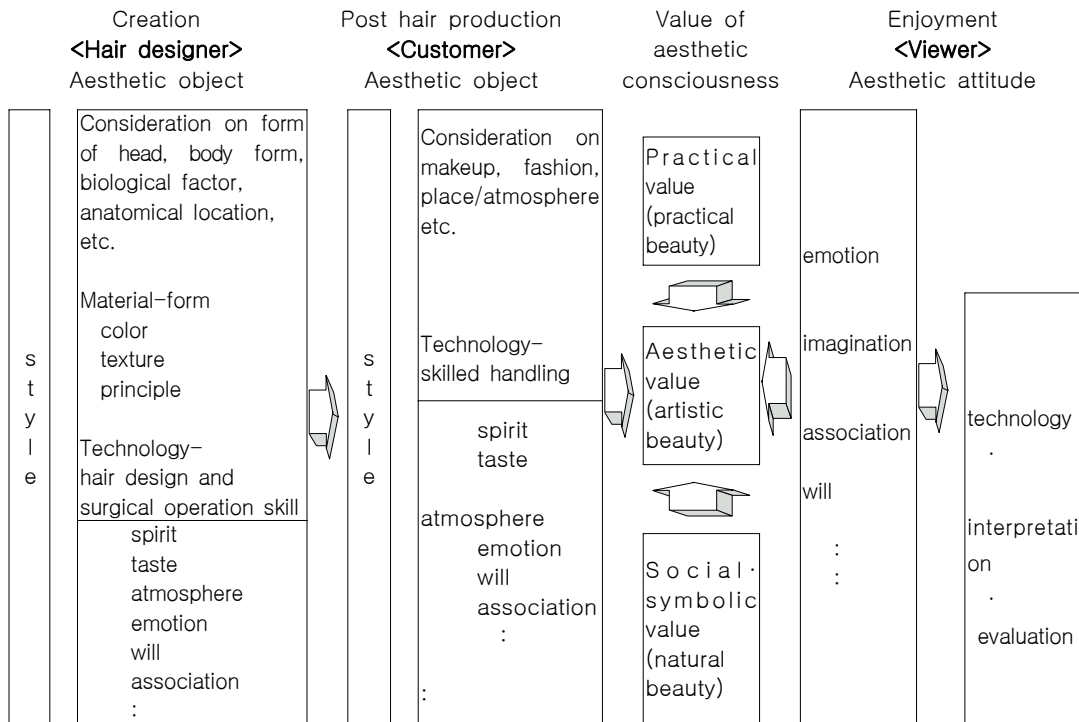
Creation
<Hair designer>
Aesthetic object

Post hair production
<Customer>
Aesthetic object

Value of aesthetic consciousness

Enjoyment
<Viewer>
Aesthetic attitude

s t y l e

Consideration on form of head, body form, biological factor, anatomical location, etc.

Material-form
color
texture
principle

Technology-
hair design and surgical operation skill

spirit
taste
atmosphere
emotion
will
association
:

s t y l e

Consideration on makeup, fashion, place/atmosphere etc.

Technology-
skilled handling

spirit
taste

atmosphere
emotion
will
association
:

:

Practical value (practical beauty)

Aesthetic value (artistic beauty)

Social·symbolic value (natural beauty)

emotion

imagination

association

will

:
:

technology
.
interpretation
.
evaluation